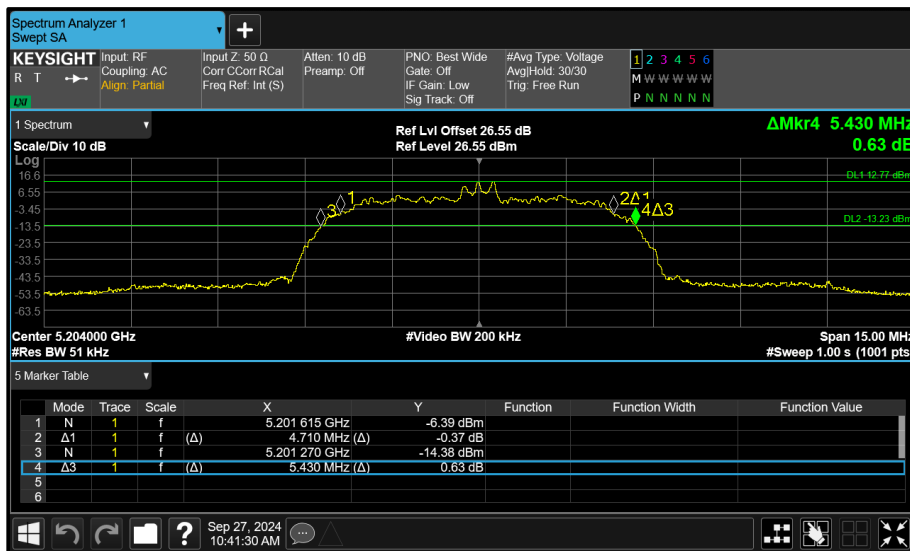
Spectrum Analyzer 1
Swept SA

+

KEYSIGHT
R T

Input: RF
Coupling: AC
Align: Partial

Input Z: 50 Ω
Corr CCorr RCal
Freq Ref: Int (S)

Atten: 10 dB
Preamp: Off

PNO: Best Wide
Gate: Off
IF Gain: Low
Sig Track: Off

#Avg Type: Voltage
Avg|Hold: 30/30
Trig: Free Run

1 2 3 4 5 6
M W W W W W
P N N N N N

1 Spectrum

Scale/Div 10 dB

Ref Lvl Offset 26.55 dB
Ref Level 26.55 dBm

ΔMkr4 5.430 MHz
0.63 dB

Log
16.6
6.55
-3.45
-13.5
-23.5
-33.5
-43.5
-53.5
-63.5

DL1 12.77 dBm
DL2 -13.23 dBm

3 1
2Δ1
4Δ3

Center 5.204000 GHz
#Res BW 51 kHz

#Video BW 200 kHz

Span 15.00 MHz
#Sweep 1.00 s (1001 pts)

5 Marker Table

| | Mode | Trace | Scale | | X | | Y | Function | Function Width | Function Value |
|---|---|---|---|---|---|---|---|---|---|---|
| 1 | N | 1 | f | | 5.201 615 GHz | | -6.39 dBm | | | |
| 2 | Δ1 | 1 | f | (Δ) | 4.710 MHz | (Δ) | -0.37 dB | | | |
| 3 | N | 1 | f | | 5.201 270 GHz | | -14.38 dBm | | | |
| 4 | Δ3 | 1 | f | (Δ) | 5.430 MHz | (Δ) | 0.63 dB | | | |
| 5 | | | | | | | | | | |
| 6 | | | | | | | | | | |

Sep 27, 2024
10:41:30 AM